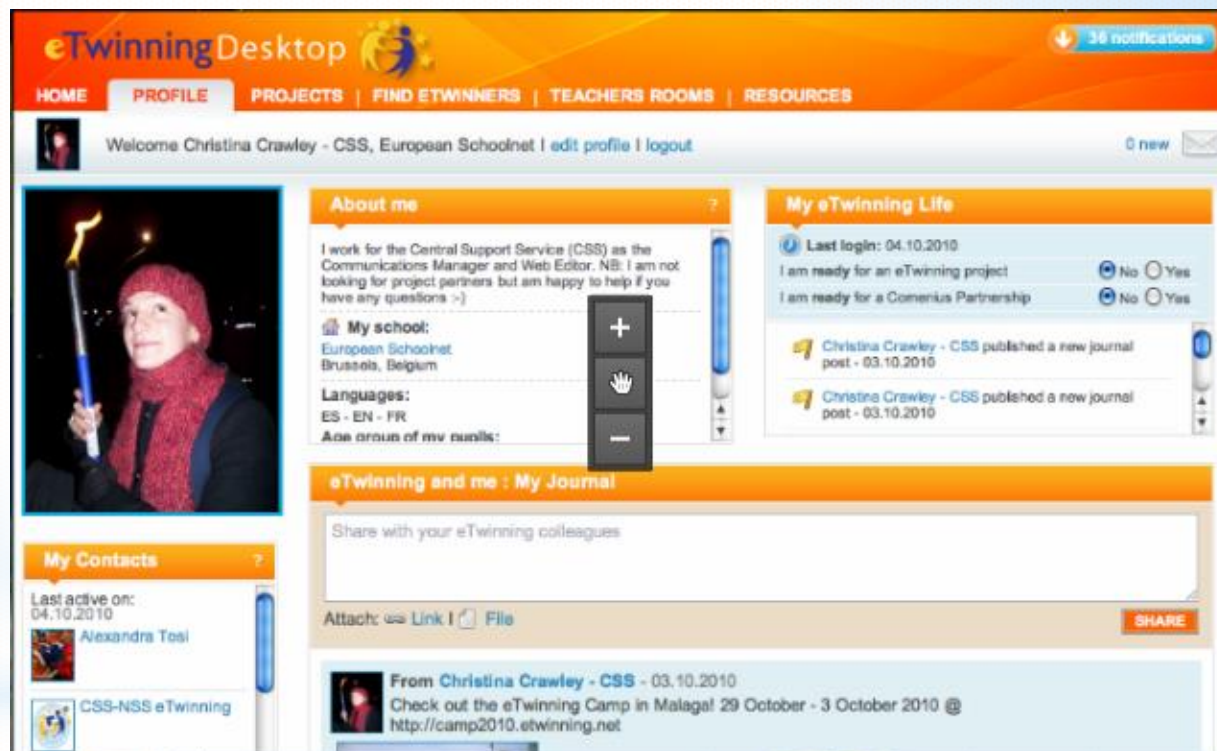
eTwinningDesktop

36 notifications

HOME | PROFILE | PROJECTS | FIND ETWINNERS | TEACHERS ROOMS | RESOURCES

Welcome Christina Crawley - CSS, European Schoolnet I edit profile I logout

0 new

About me ?

I work for the Central Support Service (CSS) as the Communications Manager and Web Editor. NB: I am not looking for project partners but am happy to help if you have any questions :-)

My school:
European Schoolnet
Brussels, Belgium

Languages:
ES - EN - FR

Age group of my pupils:

+

−

My eTwinning Life

Last login: 04.10.2010

I am ready for an eTwinning project No Yes

I am ready for a Comenius Partnership No Yes

Christina Crawley - CSS published a new journal post - 03.10.2010

Christina Crawley - CSS published a new journal post - 03.10.2010

eTwinning and me : My Journal

Share with your eTwinning colleagues

Attach: Link I File

SHARE

My Contacts ?

Last active on:
04.10.2010

Alexandra Tosi

CSS-NSS eTwinning

From Christina Crawley - CSS - 03.10.2010
Check out the eTwinning Camp in Malaga! 29 October - 3 October 2010 @ http://camp2010.etwinning.net